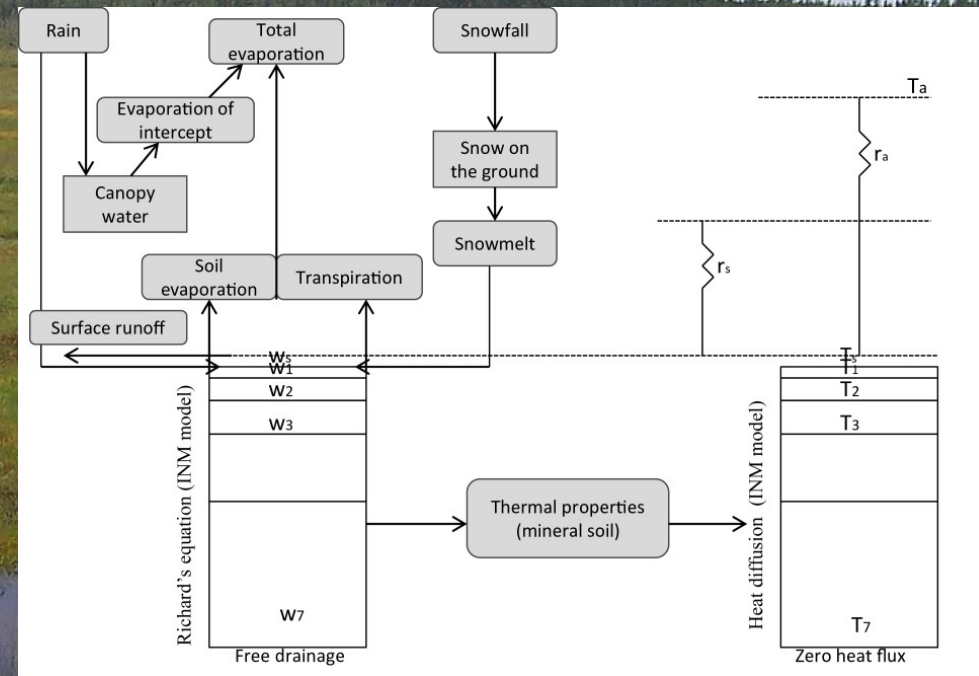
Rain

Total evaporation

Evaporation of intercept

Canopy water

Snowfall

Snow on the ground

Snowmelt

Soil evaporation

Transpiration

Surface runoff

$T_a$

$r_a$

$r_s$

$w_s$
$w_1$
$w_2$
$w_3$
$w_7$

Richard's equation (INM model)

Free drainage

Thermal properties (mineral soil)

$T_s$
$T_1$
$T_2$
$T_3$
$T_7$

Heat diffusion (INM model)

Zero heat flux